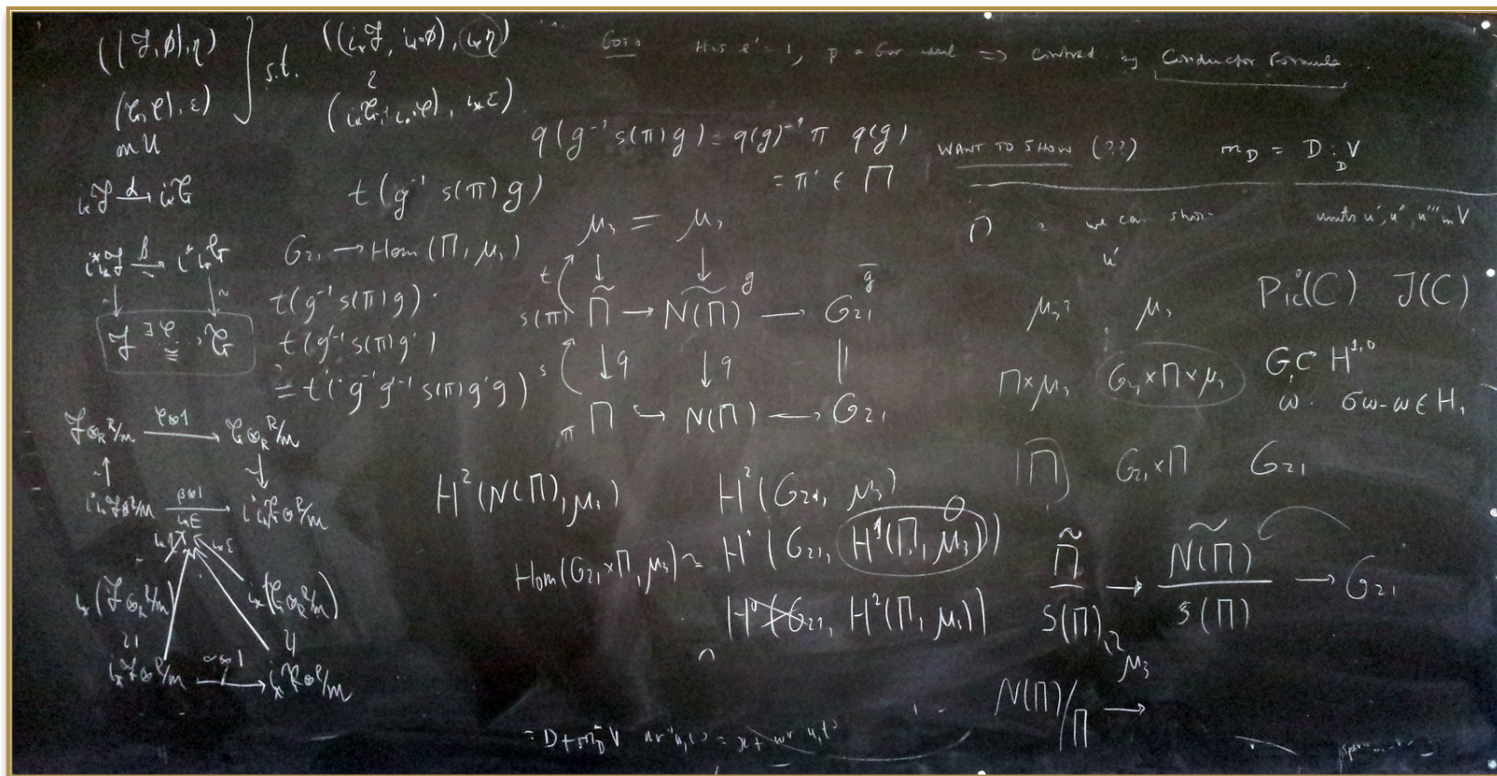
$(|\mathcal{F}, \phi|, \eta)$ $(\mathcal{G}, \varphi|, \varepsilon)$ on $U$ $\Bigg\}$ s.t. $((i_* \mathcal{F}, i_*\phi), i_*\eta)$ $\wr$ $((i_*\mathcal{G}, i_*\varphi), i_*\varepsilon)$

Goal: Has $e^1 = 1$, $p$ = Gor weak $\Rightarrow$ Control by Conductor Formula.

$i_*\mathcal{F} \xrightarrow{\alpha} i_*\mathcal{G}$

$q(g^{-1}s(\pi)g) = q(g)^{-1}\pi\ q(g)$
$= \pi' \in \Pi$

WANT TO SHOW (??) $m_D = D \cdot_D V$

$t(g^{-1}s(\pi)g)$

$\Omega$ we can show units $u', u'', u''' \in V$ $u'$

$i^*i_*\mathcal{F} \xrightarrow{\beta} i^*i_*\mathcal{G}$

$\mathcal{F} \overset{\exists\varphi}{\cong} \mathcal{G}$

$G_{21} \to \mathrm{Hom}(\Pi, \mu_1)$

$t(g^{-1}s(\pi)g)$
$t(g'^{-1}s(\pi)g')$
$= t(g^{-1}g'^{-1}s(\pi)g'g)$

$\mu_1 = \mu_1$

$s(\pi)\ \tilde{\Pi} \to \widetilde{N(\Pi)} \to G_{21}^{g}$
$\downarrow g \quad \downarrow g \quad \|$
$\pi\ \Pi \hookrightarrow N(\Pi) \to G_{21}$

$\mu_1?$ $\mu_1$

$\mathrm{Pic}^0(C)$ $J(C)$

$\Pi \times \mu_1$ $G_1 \times \Pi \times \mu_1$

$G \subset H^{1,0}$
$\omega \cdot \sigma\omega - \omega \in H_1$

$\mathcal{F} \otimes_R {}^R/m \xrightarrow{\varphi\otimes 1} \mathcal{G} \otimes_R {}^R/m$

$i^*i_*\mathcal{F} \otimes {}^R/m \xrightarrow[i_*\varepsilon]{\beta\otimes 1} i^*i_*\mathcal{G} \otimes {}^R/m$

$\tilde{\Pi}$ $G_1 \times \Pi$ $G_{21}$

$H^2(N(\Pi), \mu_1)$ $H^1(G_{21}, \mu_1)$

$\mathrm{Hom}(G_{21} \times \Pi, \mu_1) \simeq H^1(G_{21}, H^1(\Pi, \mu_1))$ $\theta$

$H^0(G_{21}, H^2(\Pi, \mu_1))$

$i_*\eta$ $i_*\varepsilon$

$i_*(\mathcal{F} \otimes_R {}^R/m)$ $i_*(\mathcal{G} \otimes_R {}^R/m)$

$i_*\mathcal{F} \otimes {}^R/m \xrightarrow{\alpha\otimes 1} i_*\mathcal{G} \otimes {}^R/m$

$\frac{\tilde{\Pi}}{S(\Pi)} \to \frac{\widetilde{N(\Pi)}}{S(\Pi)} \to G_{21}$

$\mu_1$

$N(\Pi)/\Pi \to$

$= D + m_D^{\circ} V$ $ar'u_i(\ ) = x + w^r u_i t^{\prime}$

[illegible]